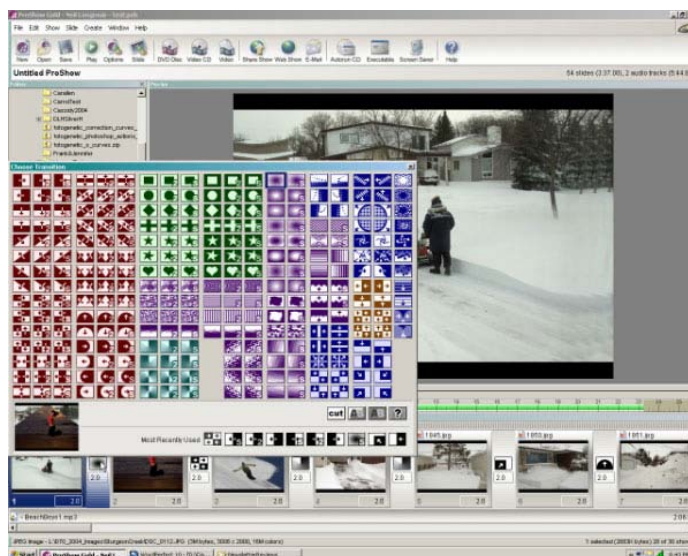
ProShow Gold - Neil Longmuir - Untitled.psh

File Edit Show Slide Create Window Help

New Open Save Play Options Slide DVD Disc Video CD Video Share Show Web Show E-Mail Autorun CD Executable Screen Saver Help

Untitled ProShow

54 slides (3:37.00), 2 audio tracks (5:44.0

Folders

Slides

Canalien
CanonTest
Cascade2004
DLRBranch
fotogenetic_correction_curves_
fotogenetic_photoshop_actions
fotogenetic_p_curves.zip
friend-Jennifer

Choose Transition

cut

?

Most Recently Used

1845.jpg

1850.jpg

1851.jpg

2.0

1

2

3

4

5

6

7

BeachBoys1.mp3

JPEG Image - L:\EITG_2004_Images\SturgeonCreek\DSC_0112.JPG (5M bytes, 3008 x 2000, 16M colors)

1 selected (2003K bytes) 26 of 30 shown

Start

ProShow Gold - Neil L

WordPerfect 10 - [D:\Do

Untitled [Neil Longmuir]